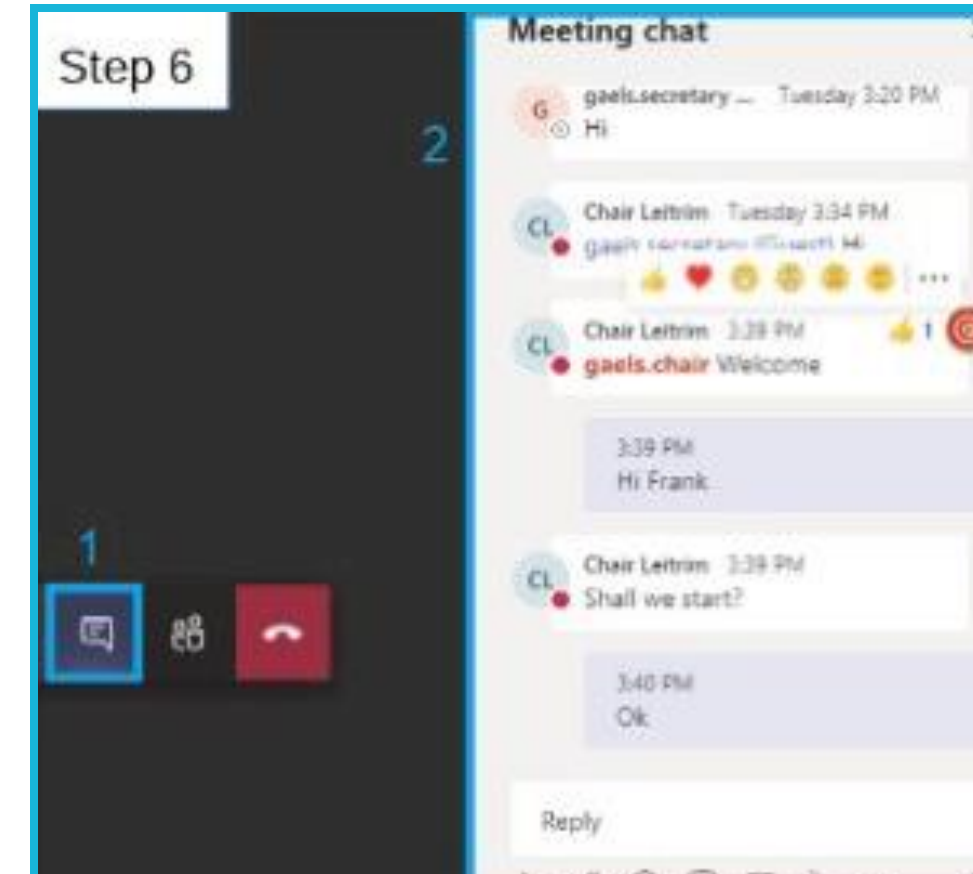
Step 6

2

1

Meeting chat

G gaels.secretary ... Tuesday 3:20 PM
Hi

CL Chair Leitrim Tuesday 3:34 PM
gaels.secretary (Guest) Hi

...

CL Chair Leitrim 3:39 PM
gaels.chair Welcome

1

3:39 PM
Hi Frank

CL Chair Leitrim 3:39 PM
Shall we start?

3:40 PM
Ok

Reply